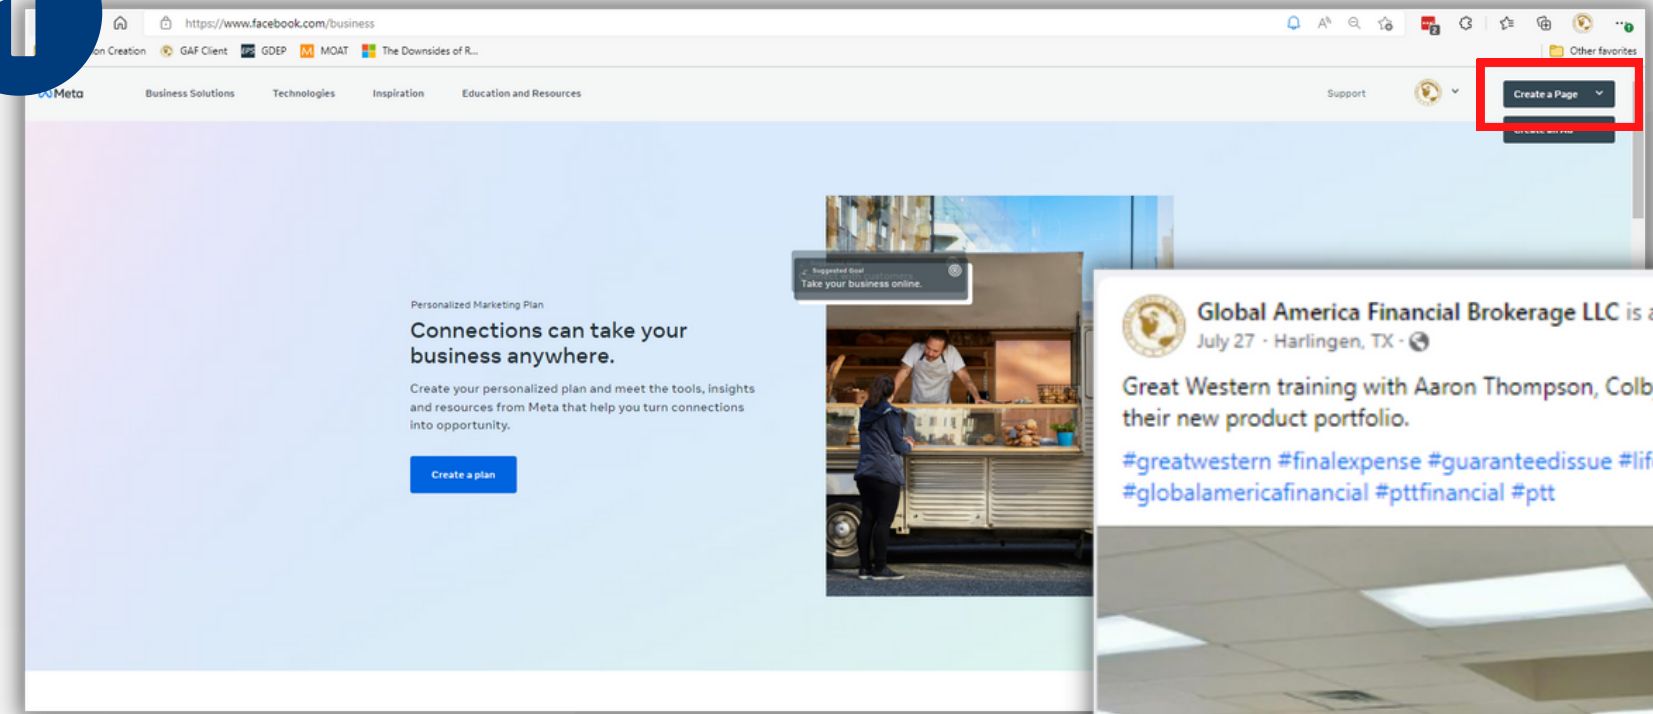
https://www.facebook.com/business

on Creation GAF Client GDEP MOAT The Downsides of R...

Other favorites

Meta Business Solutions Technologies Inspiration Education and Resources Support Create a Page

Create an Ad

Suggested Goal
Take your business online.

Personalized Marketing Plan

Connections can take your business anywhere.

Create your personalized plan and meet the tools, insights and resources from Meta that help you turn connections into opportunity.

Create a plan

Global America Financial Brokerage LLC is a
July 27 · Harlingen, TX ·

Great Western training with Aaron Thompson, Colb their new product portfolio.

#greatwestern #finalexpense #guaranteedissue #lif #globalamericafinancial #pttfinancial #ptt